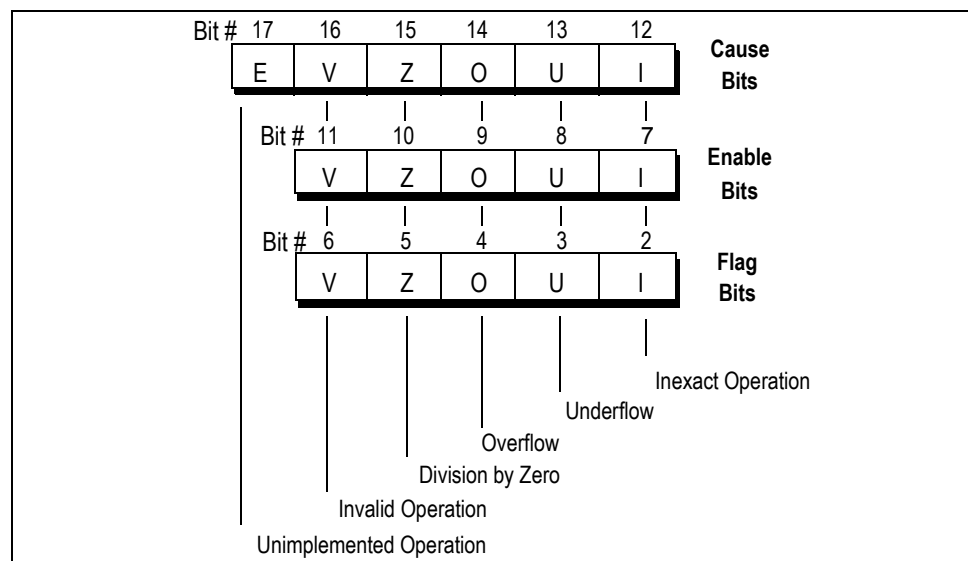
Bit # 17 16 15 14 13 12

| E | V | Z | O | U | I |
|---|---|---|---|---|---|

Cause Bits

Bit # 11 10 9 8 7

| V | Z | O | U | I |
|---|---|---|---|---|

Enable Bits

Bit # 6 5 4 3 2

| V | Z | O | U | I |
|---|---|---|---|---|

Flag Bits

Inexact Operation

Underflow

Overflow

Division by Zero

Invalid Operation

Unimplemented Operation